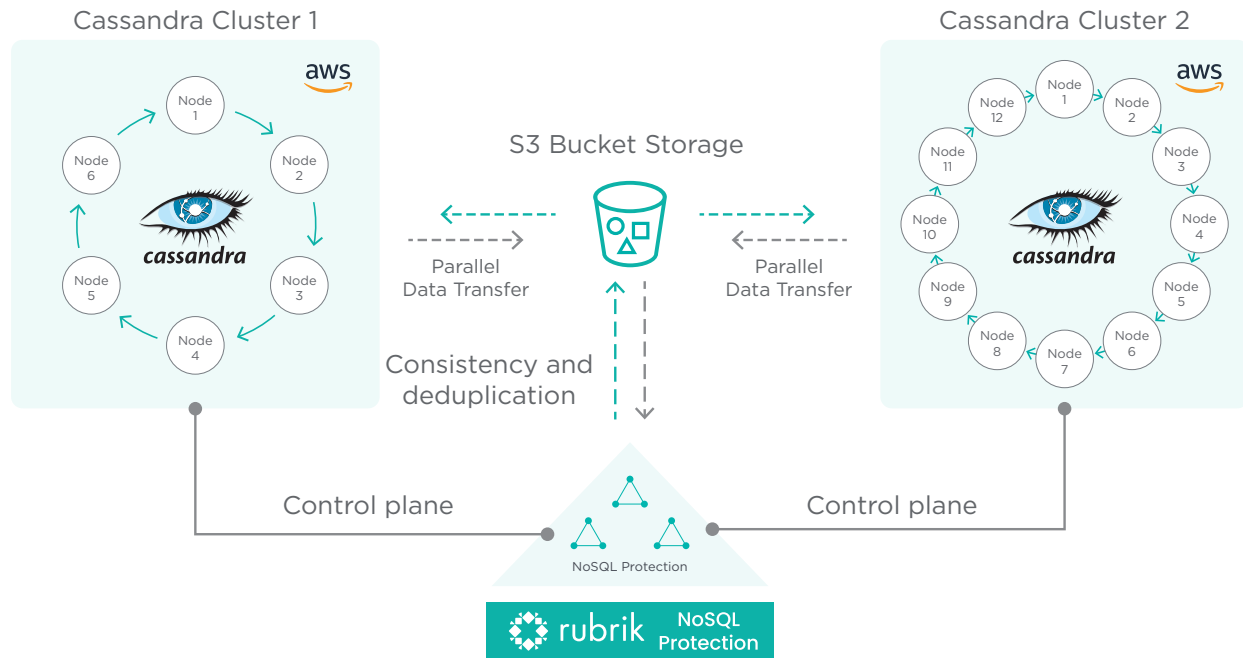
Cassandra Cluster 1

aws

Node 1
Node 2
Node 3
Node 4
Node 5
Node 6

cassandra

S3 Bucket Storage

Parallel Data Transfer

Parallel Data Transfer

Cassandra Cluster 2

aws

Node 1
Node 2
Node 3
Node 4
Node 5
Node 6
Node 7
Node 8
Node 9
Node 10
Node 11
Node 12

cassandra

Consistency and deduplication

Control plane

Control plane

NoSQL Protection

rubrik NoSQL Protection